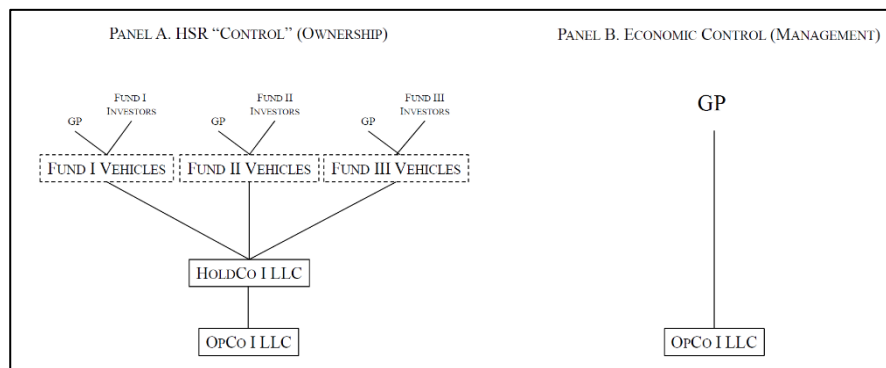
PANEL A. HSR "CONTROL" (OWNERSHIP)

PANEL B. ECONOMIC CONTROL (MANAGEMENT)

GP

FUND I INVESTORS

GP

FUND II INVESTORS

GP

FUND III INVESTORS

FUND I VEHICLES

FUND II VEHICLES

FUND III VEHICLES

HOLDCO I LLC

OPCO I LLC

GP

OPCO I LLC